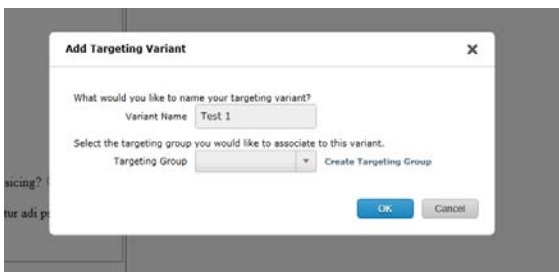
Add Targeting Variant

×

What would you like to name your targeting variant?

Variant Name Test 1

Select the targeting group you would like to associate to this variant.

Targeting Group Create Targeting Group

OK Cancel

scing? C

tur adi p